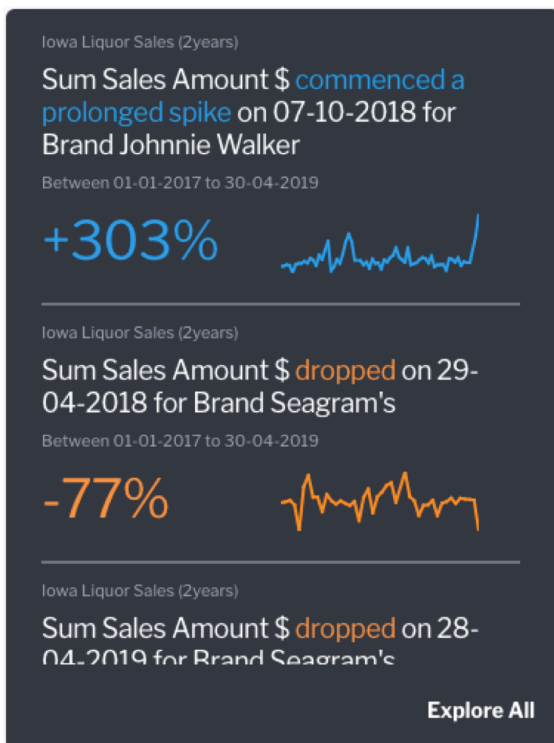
Iowa Liquor Sales (2years)

Sum Sales Amount $ commenced a prolonged spike on 07-10-2018 for Brand Johnnie Walker

Between 01-01-2017 to 30-04-2019

+303%

Iowa Liquor Sales (2years)

Sum Sales Amount $ dropped on 29-04-2018 for Brand Seagram's

Between 01-01-2017 to 30-04-2019

-77%

Iowa Liquor Sales (2years)

Sum Sales Amount $ dropped on 28-04-2019 for Brand Seagram's

Explore All